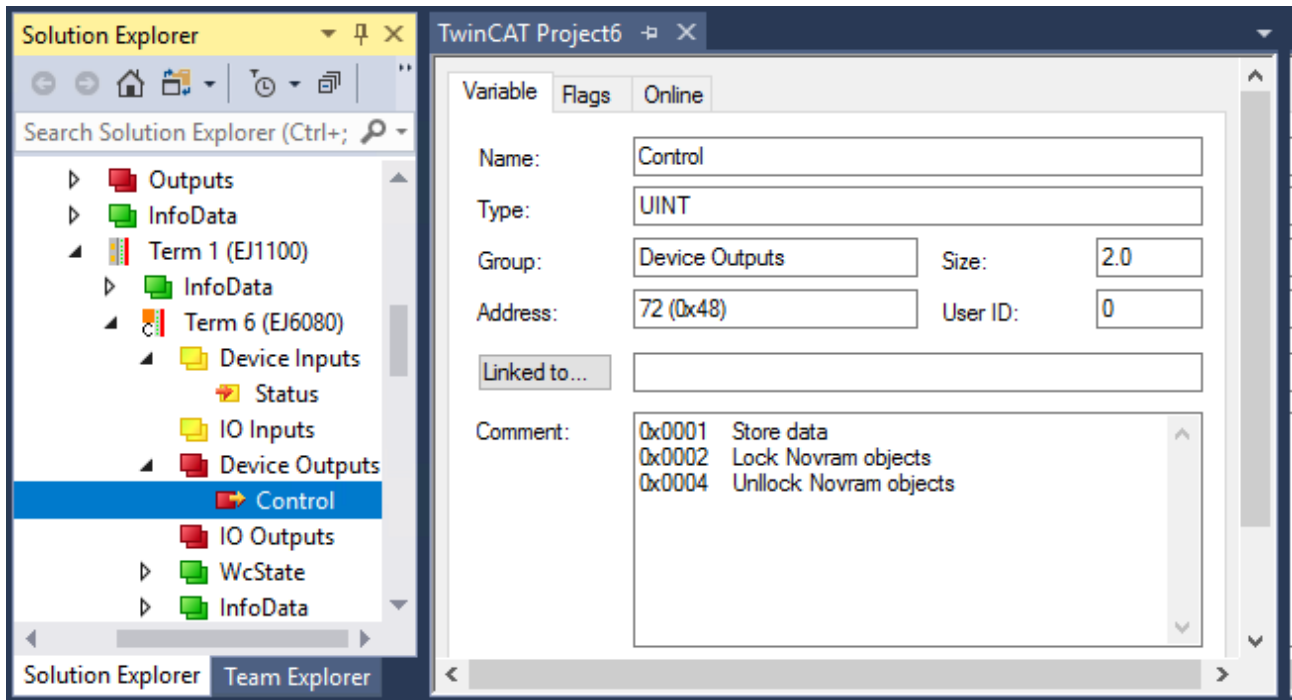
Solution Explorer

Search Solution Explorer (Ctrl+;

Outputs
InfoData
Term 1 (EJ1100)
InfoData
Term 6 (EJ6080)
Device Inputs
Status
IO Inputs
Device Outputs
Control
IO Outputs
WcState
InfoData

Solution Explorer
Team Explorer

TwinCAT Project6

Variable
Flags
Online

Name: Control
Type: UINT
Group: Device Outputs
Size: 2.0
Address: 72 (0x48)
User ID: 0
Linked to...
Comment:
0x0001 Store data
0x0002 Lock Novram objects
0x0004 Unllock Novram objects